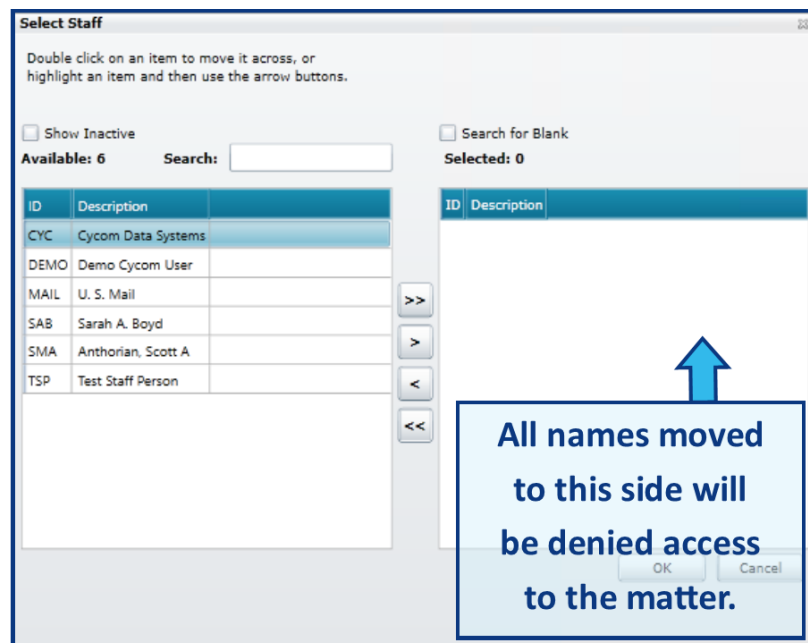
Select Staff

Double click on an item to move it across, or highlight an item and then use the arrow buttons.

Show Inactive
Available: 6 Search:

Search for Blank
Selected: 0

| ID | Description |
|---|---|
| CYC | Cycom Data Systems |
| DEMO | Demo Cycom User |
| MAIL | U. S. Mail |
| SAB | Sarah A. Boyd |
| SMA | Anthorian, Scott A |
| TSP | Test Staff Person |

>>
>
<
<<

| ID | Description |
|---|---|

All names moved to this side will be denied access to the matter.

OK Cancel